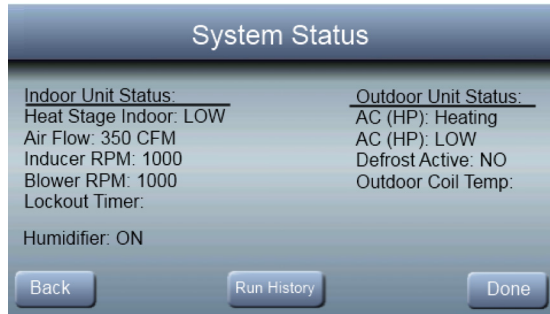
System Status

Indoor Unit Status:
Heat Stage Indoor: LOW
Air Flow: 350 CFM
Inducer RPM: 1000
Blower RPM: 1000
Lockout Timer:

Humidifier: ON

Outdoor Unit Status:
AC (HP): Heating
AC (HP): LOW
Defrost Active: NO
Outdoor Coil Temp:

Back
Run History
Done